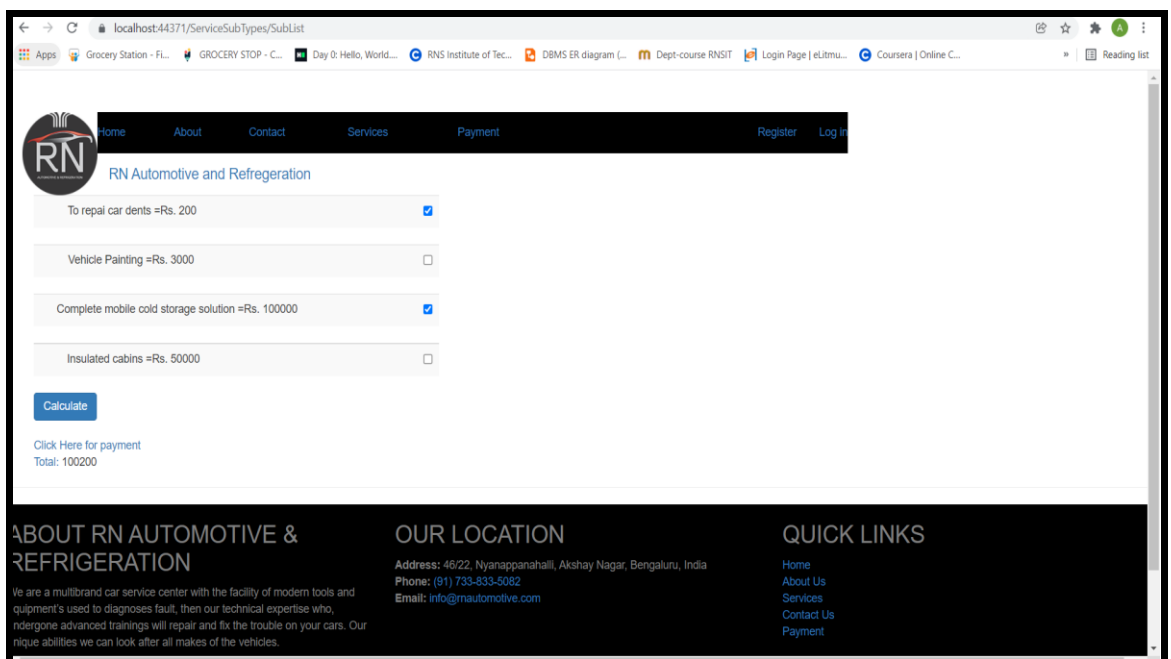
localhost:44371/ServiceSubTypes/SubList

Apps Grocery Station - Fi... GROCERY STOP - C... Day 0: Hello, World.... RNS Institute of Tec... DBMS ER diagram (... Dept-course RNSIT Login Page | eLitmu... Coursera | Online C... » Reading list

RN

Home About Contact Services Payment Register Log in

RN Automotive and Refregeration

To repai car dents =Rs. 200

Vehicle Painting =Rs. 3000

Complete mobile cold storage solution =Rs. 100000

Insulated cabins =Rs. 50000

Calculate

Click Here for payment
Total: 100200

ABOUT RN AUTOMOTIVE & REFRIGERATION

We are a multibrand car service center with the facility of modern tools and quipment's used to diagnoses fault, then our technical expertise who, ndergone advanced trainings will repair and fix the trouble on your cars. Our nique abilities we can look after all makes of the vehicles.

OUR LOCATION

Address: 46/22, Nyanappanahalli, Akshay Nagar, Bengaluru, India
Phone: (91) 733-833-5082
Email: info@rnautomotive.com

QUICK LINKS

Home
About Us
Services
Contact Us
Payment